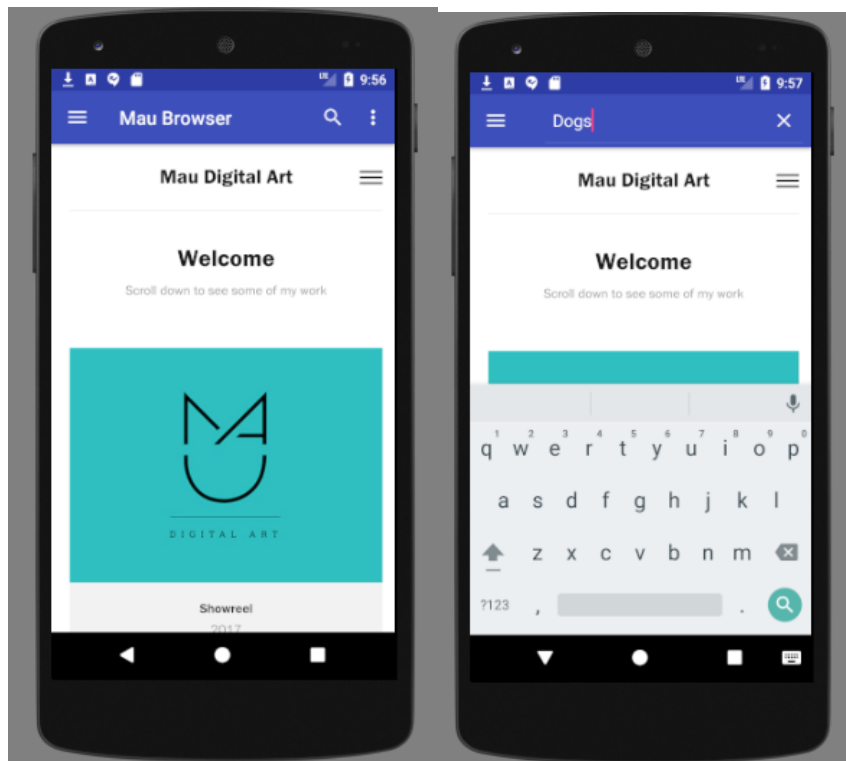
9:56

Mau Browser

Mau Digital Art

Welcome

Scroll down to see some of my work

MAU

DIGITAL ART

Showreel

2017

9:57

Dogs

Mau Digital Art

Welcome

Scroll down to see some of my work

q 1 w 2 e 3 r 4 t 5 y 6 u 7 i 8 o 9 p 0

a s d f g h j k l

z x c v b n m

?123 , .